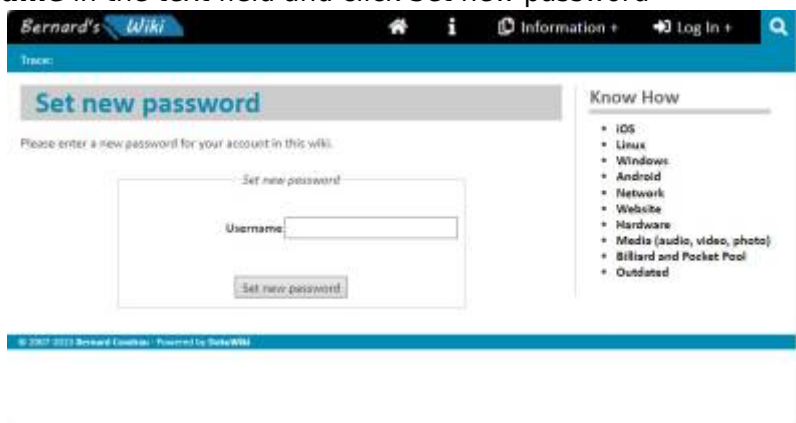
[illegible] in the text field and click Set new password

Bernard's Wiki

Information + Log In +

Trace:

Set new password

Please enter a new password for your account in this wiki.

Set new password

Username:

Set new password

Know How

- iOS
- Linux
- Windows
- Android
- Network
- Website
- Hardware
- Media (audio, video, photo)
- Billiard and Pocket Pool
- Outdated

© 2007-2023 Bernard Condrau · Powered by DokuWiki